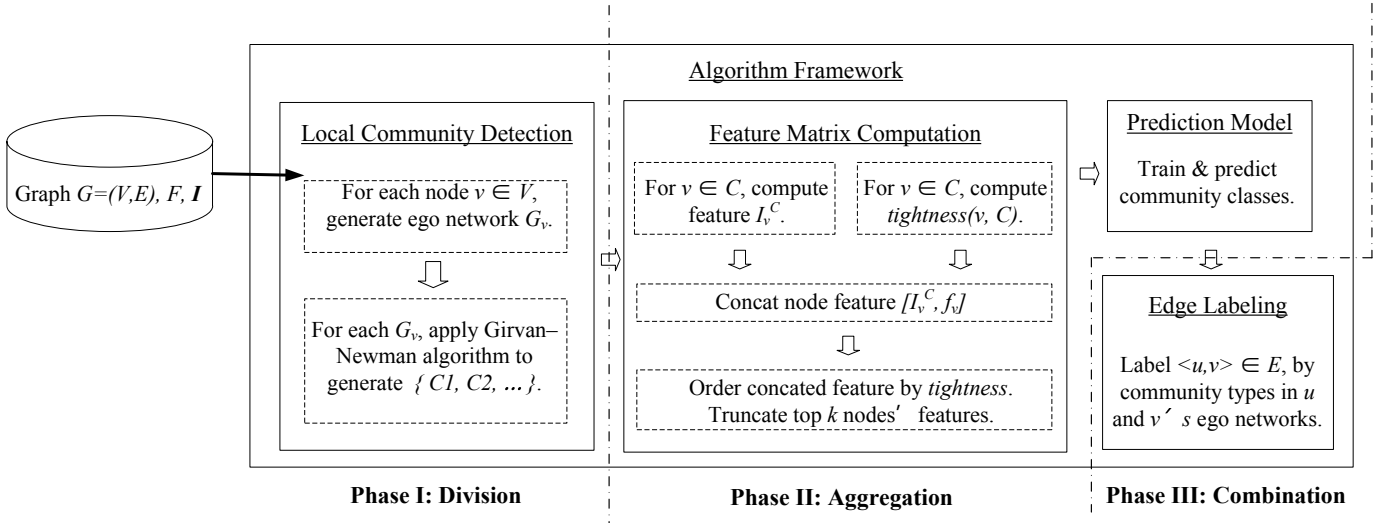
Algorithm Framework

Graph $G=(V,E)$, $F$, $\boldsymbol{I}$

Local Community Detection

For each node $v \in V$, generate ego network $G_v$.

For each $G_v$, apply Girvan–Newman algorithm to generate $\{ C1, C2, \ldots \}$.

Feature Matrix Computation

For $v \in C$, compute feature $I_v^C$.

For $v \in C$, compute $tightness(v, C)$.

Concat node feature $[I_v^C, f_v]$

Order concated feature by *tightness*. Truncate top $k$ nodes′ features.

Prediction Model

Train & predict community classes.

Edge Labeling

Label $<u,v> \in E$, by community types in $u$ and $v$′ $s$ ego networks.

Phase I: Division

Phase II: Aggregation

Phase III: Combination